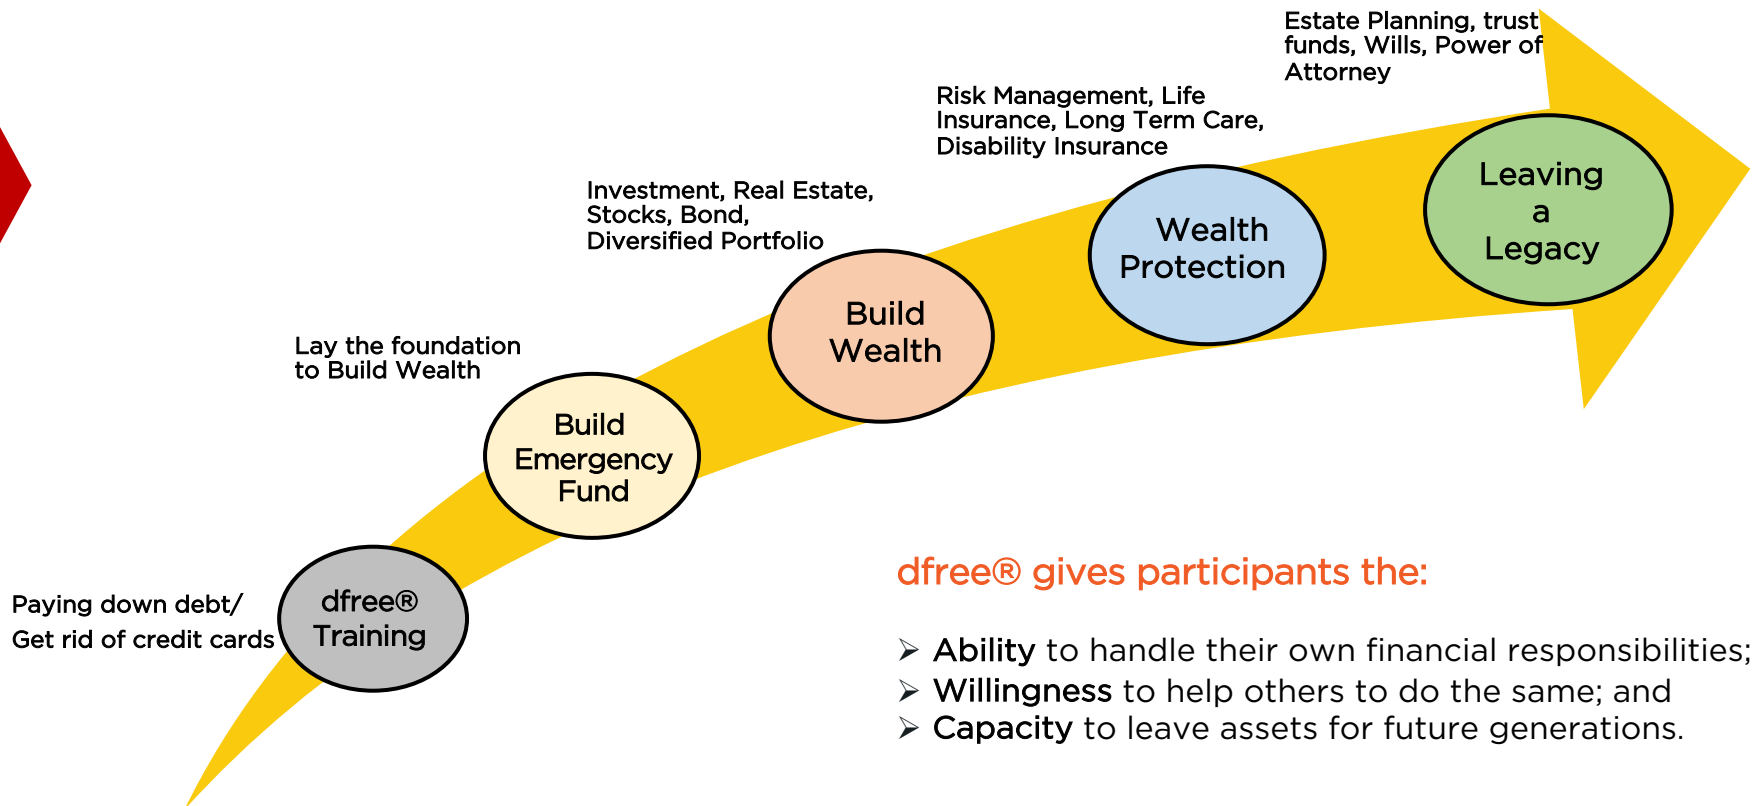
Estate Planning, trust funds, Wills, Power of Attorney

Risk Management, Life Insurance, Long Term Care, Disability Insurance

Investment, Real Estate, Stocks, Bond, Diversified Portfolio

Lay the foundation to Build Wealth

Paying down debt/ Get rid of credit cards

dfree® Training

Build Emergency Fund

Build Wealth

Wealth Protection

Leaving a Legacy

dfree® gives participants the:

➢ Ability to handle their own financial responsibilities;
➢ Willingness to help others to do the same; and
➢ Capacity to leave assets for future generations.